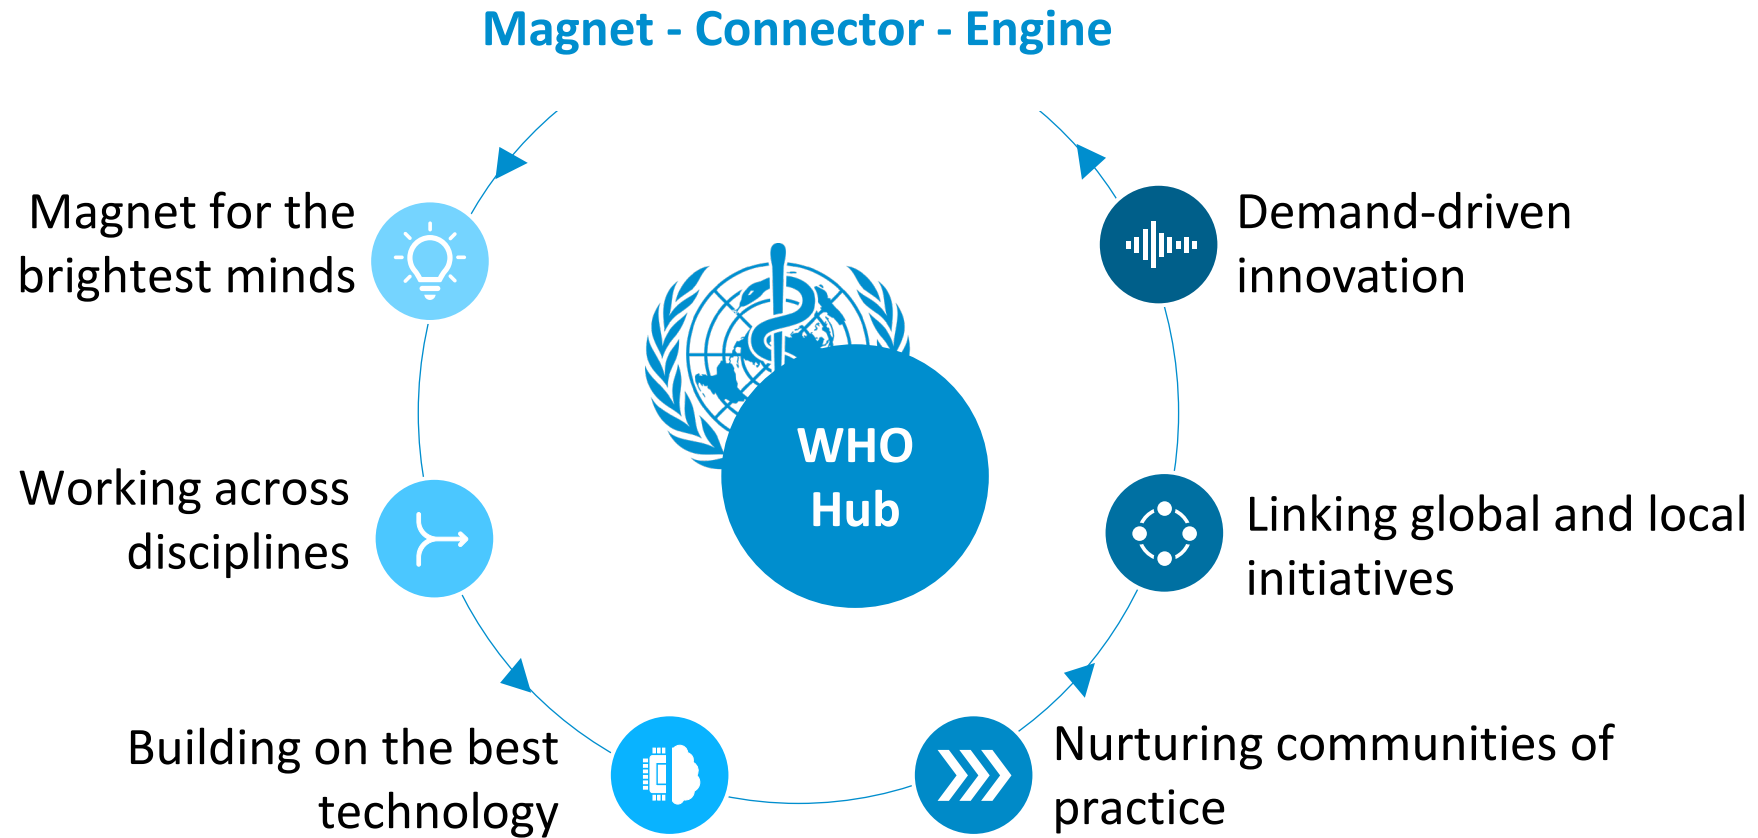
Magnet - Connector - Engine

Magnet for the brightest minds

Demand-driven innovation

WHO Hub

Working across disciplines

Linking global and local initiatives

Building on the best technology

Nurturing communities of practice